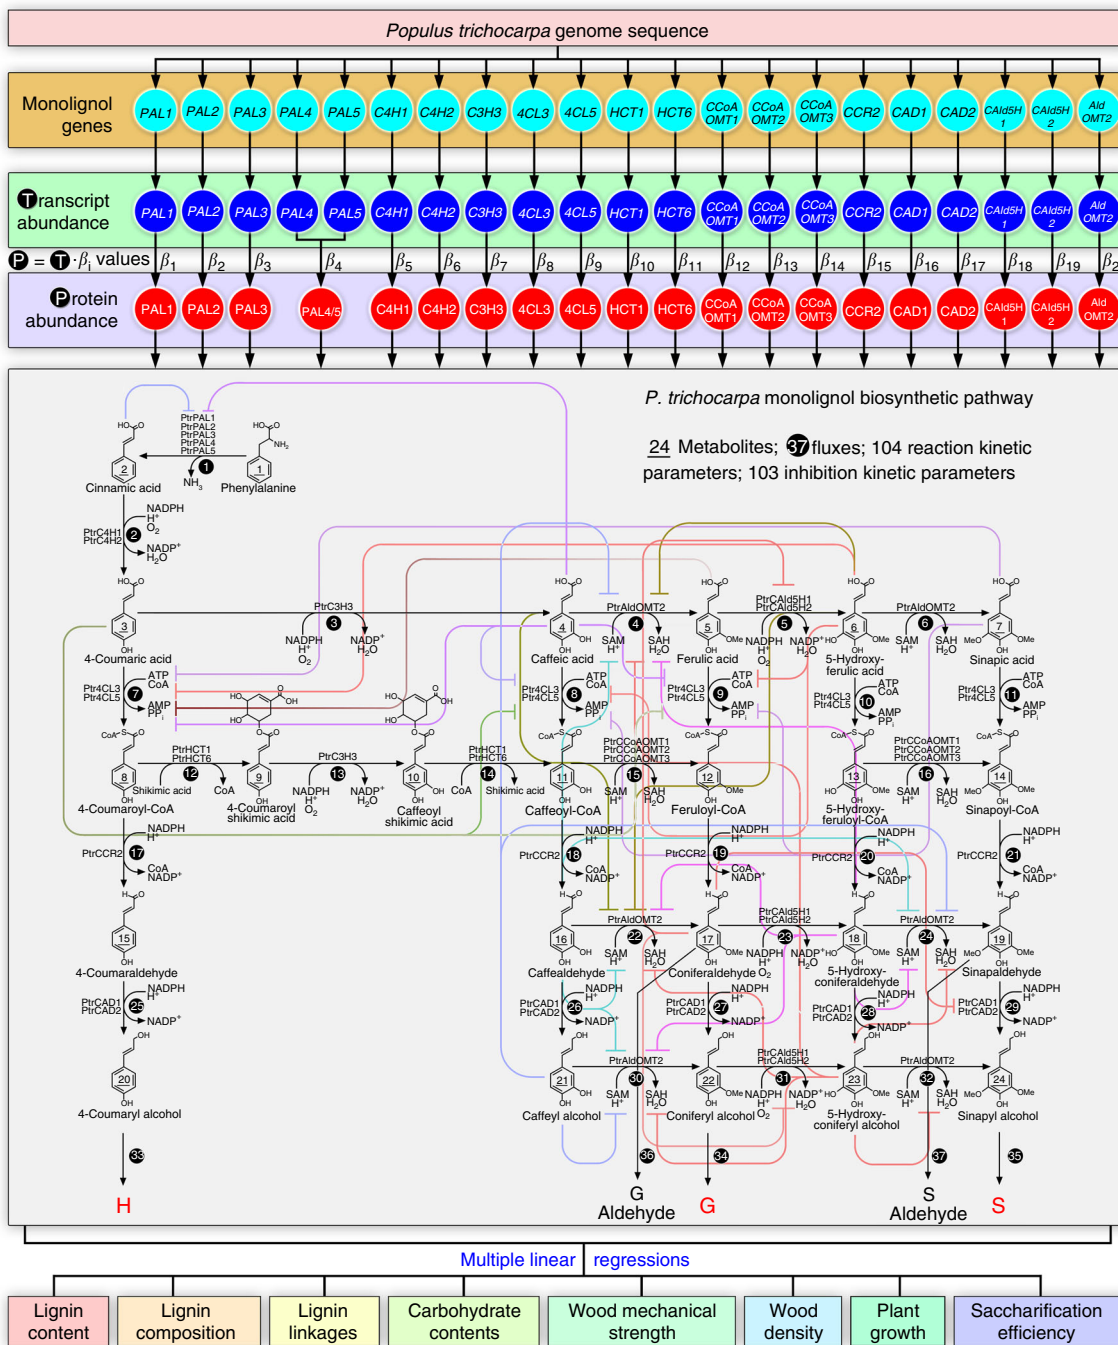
Populus trichocarpa genome sequence

Monolignol genes

PAL1 PAL2 PAL3 PAL4 PAL5 C4H1 C4H2 C3H3 4CL3 4CL5 HCT1 HCT6 CCoAOMT1 CCoAOMT2 CCoAOMT3 CCR2 CAD1 CAD2 CAld5H1 CAld5H2 AldOMT2

Transcript abundance

PAL1 PAL2 PAL3 PAL4 PAL5 C4H1 C4H2 C3H3 4CL3 4CL5 HCT1 HCT6 CCoAOMT1 CCoAOMT2 CCoAOMT3 CCR2 CAD1 CAD2 CAld5H1 CAld5H2 AldOMT2

P = T · $\beta_i$ values $\beta_1$ $\beta_2$ $\beta_3$ $\beta_4$ $\beta_5$ $\beta_6$ $\beta_7$ $\beta_8$ $\beta_9$ $\beta_{10}$ $\beta_{11}$ $\beta_{12}$ $\beta_{13}$ $\beta_{14}$ $\beta_{15}$ $\beta_{16}$ $\beta_{17}$ $\beta_{18}$ $\beta_{19}$ $\beta_2$

Protein abundance

PAL1 PAL2 PAL3 PAL4/5 C4H1 C4H2 C3H3 4CL3 4CL5 HCT1 HCT6 CCoAOMT1 CCoAOMT2 CCoAOMT3 CCR2 CAD1 CAD2 CAld5H1 CAld5H2 AldOMT2

P. trichocarpa monolignol biosynthetic pathway

24 Metabolites; 37 fluxes; 104 reaction kinetic parameters; 103 inhibition kinetic parameters

PtrPAL1 PtrPAL2 PtrPAL3 PtrPAL4 PtrPAL5 1 $NH_3$ 2 Cinnamic acid 1 Phenylalanine

PtrC4H1 PtrC4H2 2 NADPH $H^+$ $O_2$ $NADP^+$ $H_2O$

3 4-Coumaric acid PtrC3H3 3 NADPH $H^+$ $O_2$ $NADP^+$ $H_2O$

4 Caffeic acid PtrAldOMT2 4 SAM $H^+$ SAH $H_2O$ 5 Ferulic acid PtrCAld5H1 PtrCAld5H2 5 NADPH $H^+$ $O_2$ $NADP^+$ $H_2O$ 6 5-Hydroxy-ferulic acid PtrAldOMT2 6 SAM $H^+$ SAH $H_2O$ 7 Sinapic acid

Ptr4CL3 Ptr4CL5 7 ATP CoA AMP $PP_i$
Ptr4CL3 Ptr4CL5 8 ATP CoA AMP $PP_i$
Ptr4CL3 Ptr4CL5 9 ATP CoA AMP $PP_i$
Ptr4CL3 Ptr4CL5 10 ATP CoA AMP $PP_i$
Ptr4CL3 Ptr4CL5 11 ATP CoA AMP $PP_i$

8 4-Coumaroyl-CoA PtrHCT1 PtrHCT6 12 Shikimic acid CoA 9 4-Coumaroyl shikimic acid PtrC3H3 13 NADPH $H^+$ $O_2$ $NADP^+$ $H_2O$ 10 Caffeoyl shikimic acid PtrHCT1 PtrHCT6 14 CoA Shikimic acid 11 Caffeoyl-CoA PtrCCoAOMT1 PtrCCoAOMT2 PtrCCoAOMT3 15 SAM $H^+$ SAH $H_2O$ 12 Feruloyl-CoA 13 5-Hydroxy-feruloyl-CoA PtrCCoAOMT1 PtrCCoAOMT2 PtrCCoAOMT3 16 SAM $H^+$ SAH $H_2O$ 14 Sinapoyl-CoA

PtrCCR2 17 NADPH $H^+$ CoA $NADP^+$
PtrCCR2 18 NADPH $H^+$ CoA $NADP^+$
PtrCCR2 19 NADPH $H^+$ CoA $NADP^+$
PtrCCR2 20 NADPH $H^+$ CoA $NADP^+$
PtrCCR2 21 NADPH $H^+$ CoA $NADP^+$

15 4-Coumaraldehyde 16 Caffealdehyde PtrAldOMT2 22 SAM $H^+$ SAH $H_2O$ 17 Coniferaldehyde PtrCAld5H1 PtrCAld5H2 23 NADPH $H^+$ $O_2$ $NADP^+$ $H_2O$ 18 5-Hydroxy-coniferaldehyde PtrAldOMT2 24 SAM $H^+$ SAH $H_2O$ 19 Sinapaldehyde

PtrCAD1 PtrCAD2 25 NADPH $H^+$ $NADP^+$
PtrCAD1 PtrCAD2 26 NADPH $H^+$ $NADP^+$
PtrCAD1 PtrCAD2 27 NADPH $H^+$ $NADP^+$
PtrCAD1 PtrCAD2 28 NADPH $H^+$ $NADP^+$
PtrCAD1 PtrCAD2 29 NADPH $H^+$ $NADP^+$

20 4-Coumaryl alcohol 21 Caffeyl alcohol PtrAldOMT2 30 SAM $H^+$ SAH $H_2O$ 22 Coniferyl alcohol PtrCAld5H1 PtrCAld5H2 31 NADPH $H^+$ $O_2$ $NADP^+$ $H_2O$ 23 5-Hydroxy-coniferyl alcohol PtrAldOMT2 32 SAM $H^+$ SAH $H_2O$ 24 Sinapyl alcohol

33 H 36 G Aldehyde 34 G 37 S Aldehyde 35 S

Multiple linear regressions

Lignin content | Lignin composition | Lignin linkages | Carbohydrate contents | Wood mechanical strength | Wood density | Plant growth | Saccharification efficiency